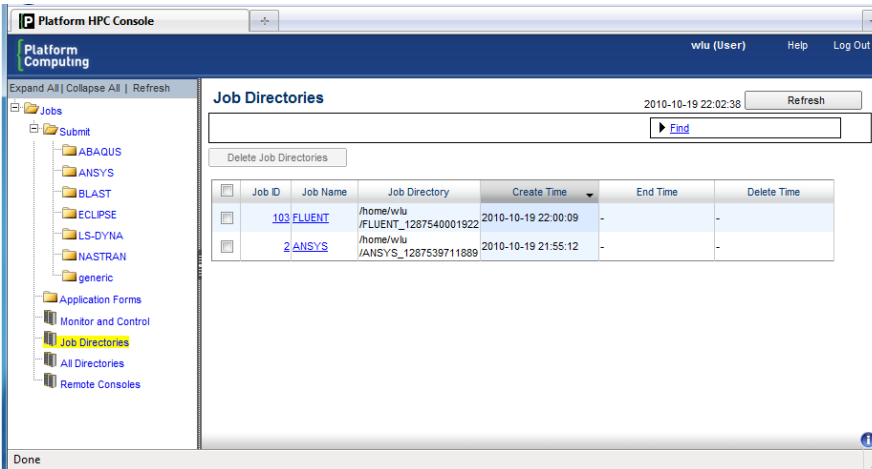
Platform HPC Console

Platform Computing

wlu (User) Help Log Out

Expand All | Collapse All | Refresh

Jobs
Submit
ABAQUS
ANSYS
BLAST
ECLIPSE
LS-DYNA
NASTRAN
generic
Application Forms
Monitor and Control
Job Directories
All Directories
Remote Consoles

Job Directories

2010-10-19 22:02:38 Refresh

Find

Delete Job Directories

| | Job ID | Job Name | Job Directory | Create Time | End Time | Delete Time |
|---|---|---|---|---|---|---|
| | 103 | FLUENT | /home/wlu /FLUENT_1287540001922 | 2010-10-19 22:00:09 | - | - |
| | 2 | ANSYS | /home/wlu /ANSYS_1287539711889 | 2010-10-19 21:55:12 | - | - |

Done